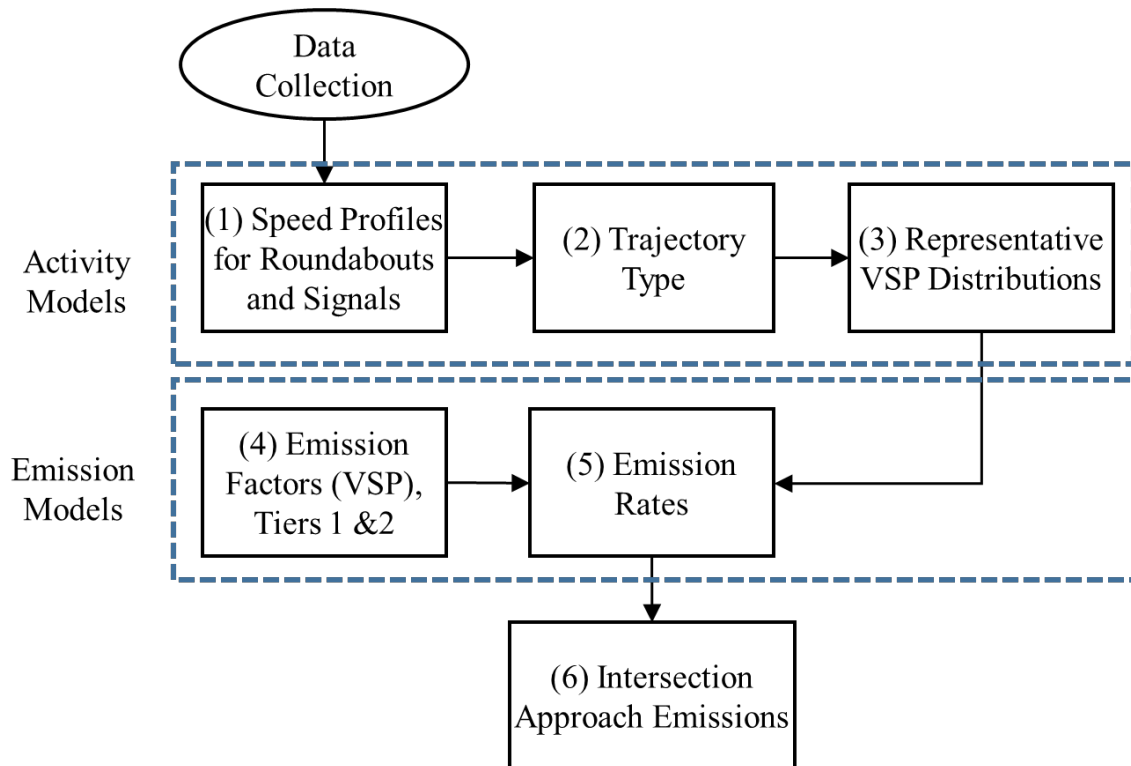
Data Collection

Activity Models

(1) Speed Profiles for Roundabouts and Signals

(2) Trajectory Type

(3) Representative VSP Distributions

Emission Models

(4) Emission Factors (VSP), Tiers 1 &2

(5) Emission Rates

(6) Intersection Approach Emissions